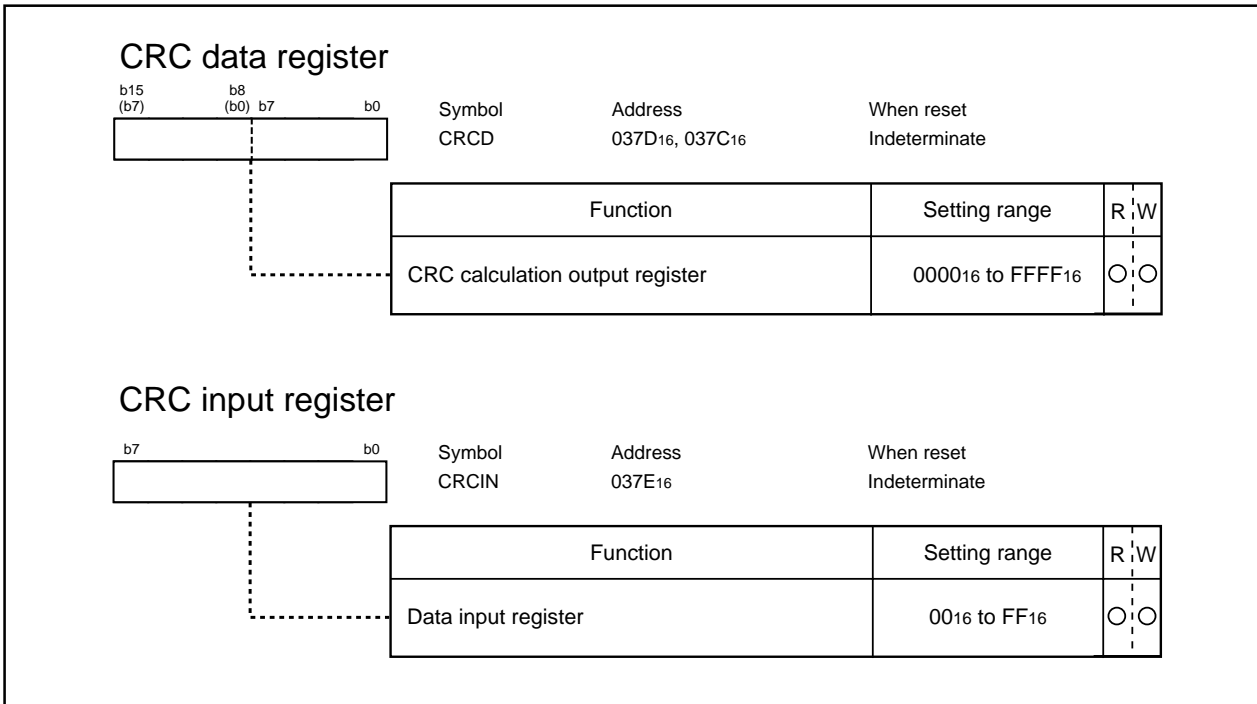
CRC data register

b15 (b7) b8 (b0) b7 b0

| Symbol | Address | When reset |
|---|---|---|
| CRCD | $037D_{16}$, $037C_{16}$ | Indeterminate |

| Function | Setting range | R | W |
|---|---|---|---|
| CRC calculation output register | $0000_{16}$ to $FFFF_{16}$ | ○ | ○ |

CRC input register

b7 b0

| Symbol | Address | When reset |
|---|---|---|
| CRCIN | $037E_{16}$ | Indeterminate |

| Function | Setting range | R | W |
|---|---|---|---|
| Data input register | $00_{16}$ to $FF_{16}$ | ○ | ○ |